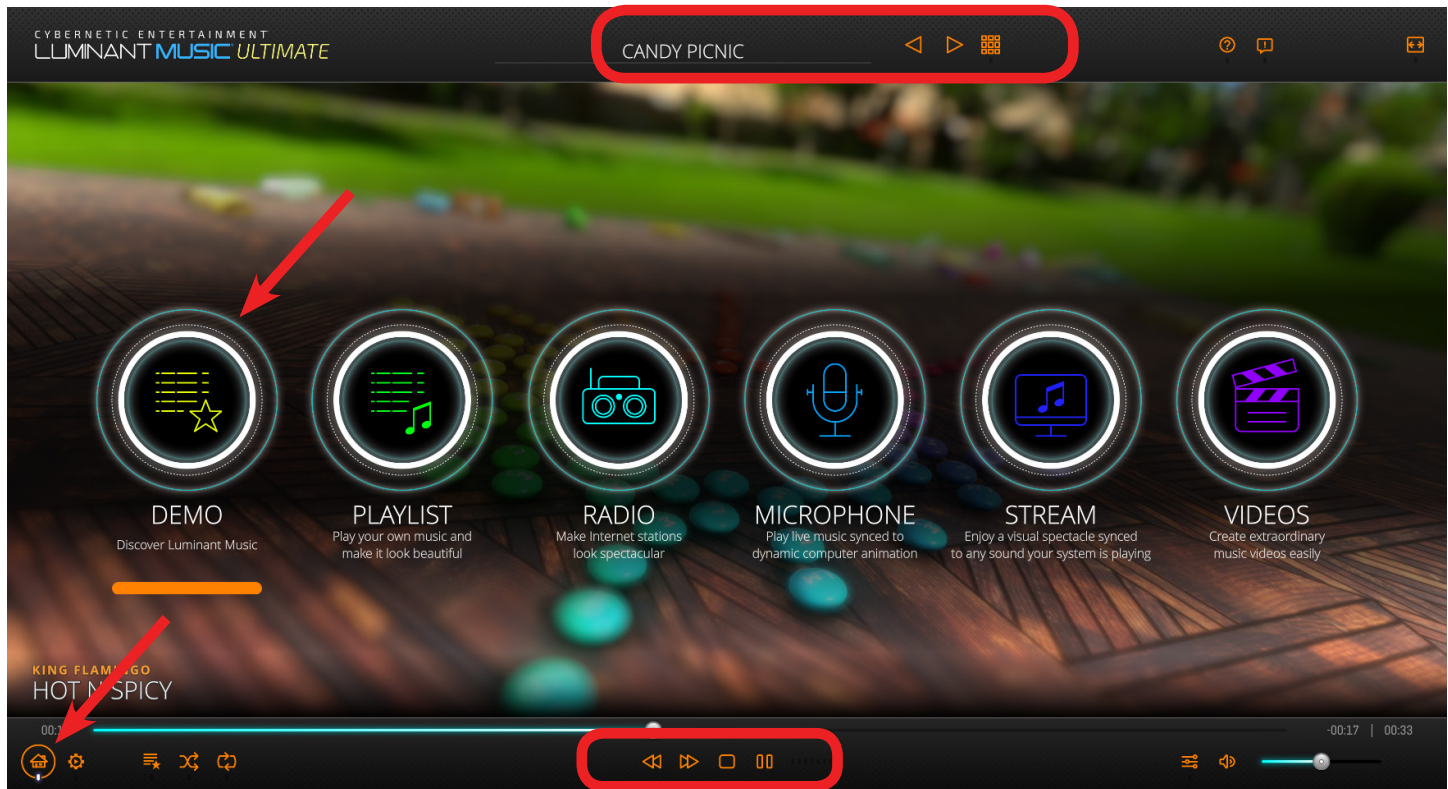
CYBERNETIC ENTERTAINMENT
LUMINANT MUSIC ULTIMATE

CANDY PICNIC

DEMO
Discover Luminant Music

PLAYLIST
Play your own music and make it look beautiful

RADIO
Make Internet stations look spectacular

MICROPHONE
Play live music synced to dynamic computer animation

STREAM
Enjoy a visual spectacle synced to any sound your system is playing

VIDEOS
Create extraordinary music videos easily

KING FLAM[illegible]GO
HOT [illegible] SPICY

00:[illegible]
-00:17 | 00:33